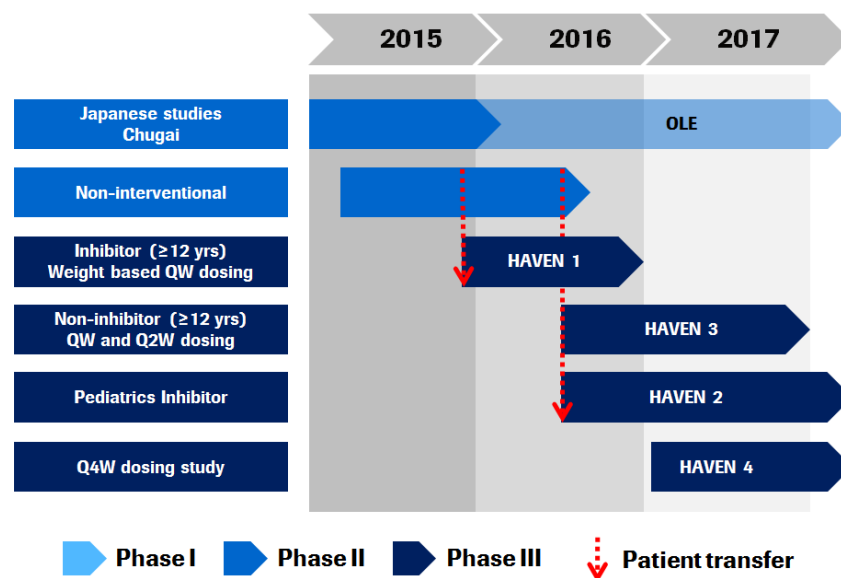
2015 2016 2017

Japanese studies Chugai | OLE

Non-interventional

Inhibitor (≥12 yrs) Weight based QW dosing | HAVEN 1

Non-inhibitor (≥12 yrs) QW and Q2W dosing | HAVEN 3

Pediatrics Inhibitor | HAVEN 2

Q4W dosing study | HAVEN 4

Phase I Phase II Phase III Patient transfer